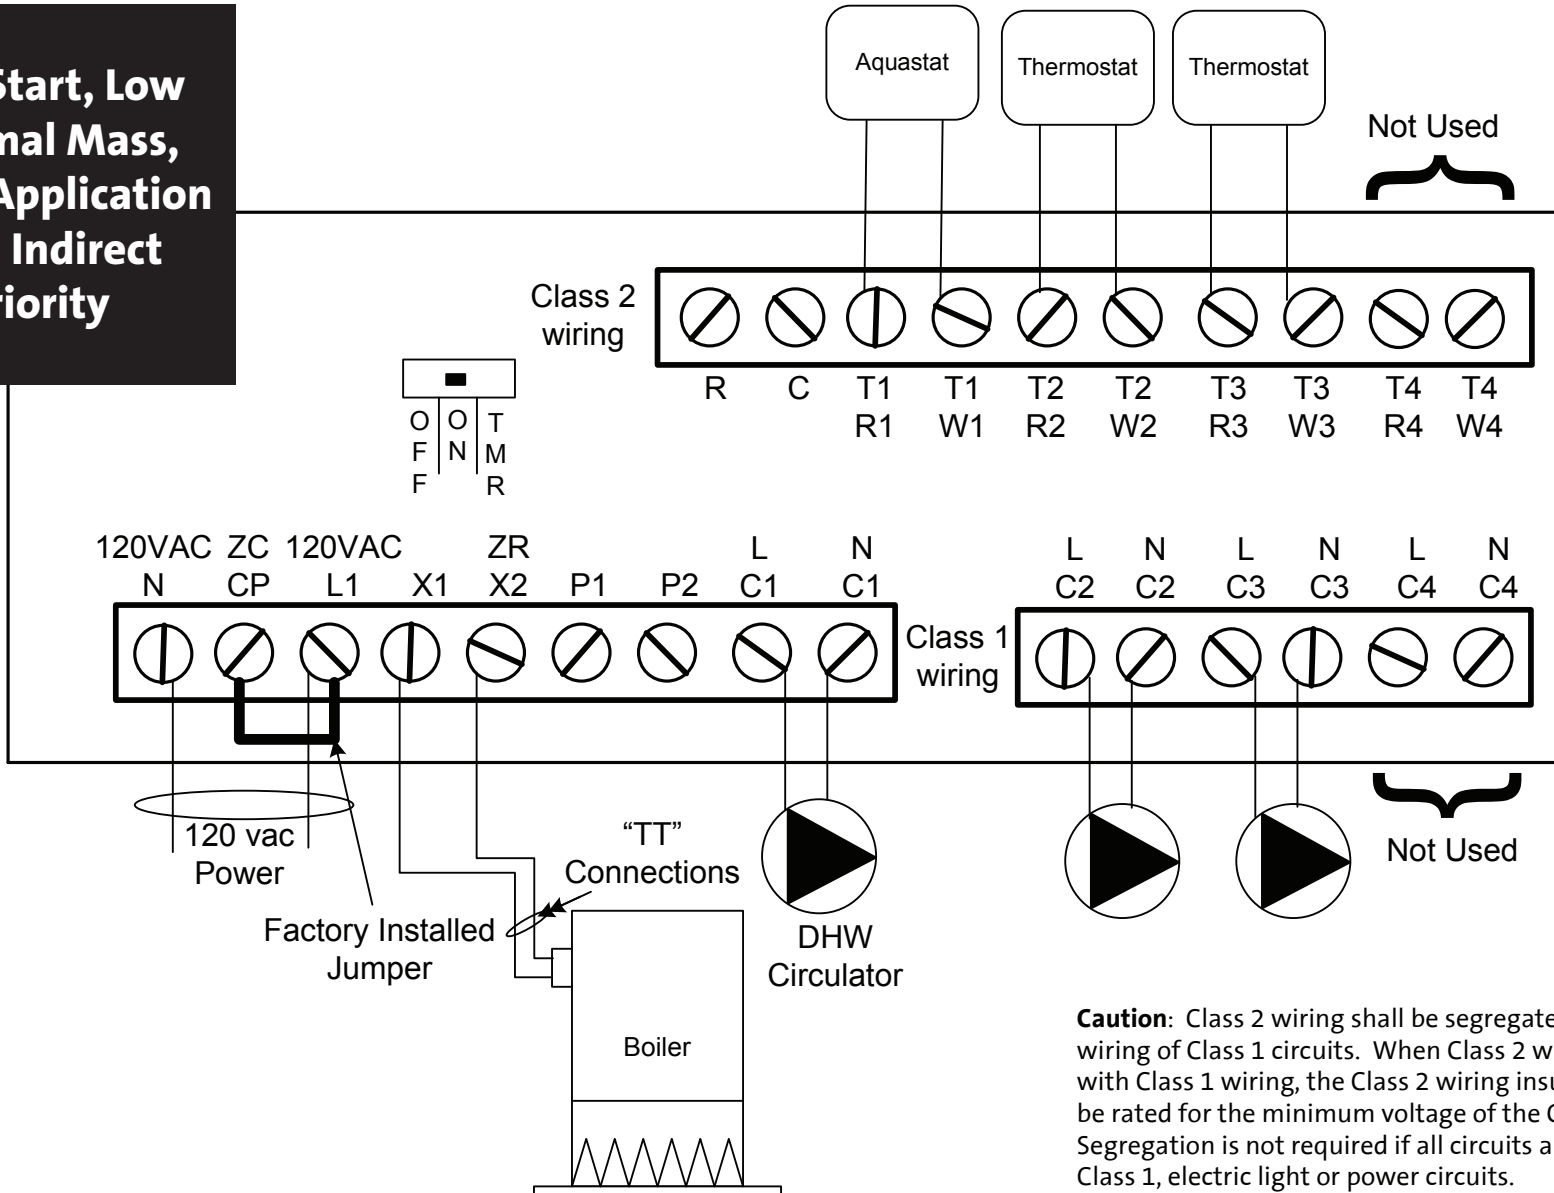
Start, Low
mal Mass,
Application
Indirect
riority

Aquastat

Thermostat

Thermostat

Not Used

Class 2 wiring

R C T1 R1 T1 W1 T2 R2 T2 W2 T3 R3 T3 W3 T4 R4 T4 W4

OFF ON TMR

120VAC N ZC CP 120VAC L1 X1 ZR X2 P1 P2 L C1 N C1

Class 1 wiring

L C2 N C2 L C3 N C3 L C4 N C4

120 vac Power

Factory Installed Jumper

"TT" Connections

DHW Circulator

Not Used

Boiler

**Caution**: Class 2 wiring shall be segregate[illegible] wiring of Class 1 circuits. When Class 2 w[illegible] with Class 1 wiring, the Class 2 wiring insu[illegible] be rated for the minimum voltage of the C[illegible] Segregation is not required if all circuits a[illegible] Class 1, electric light or power circuits.